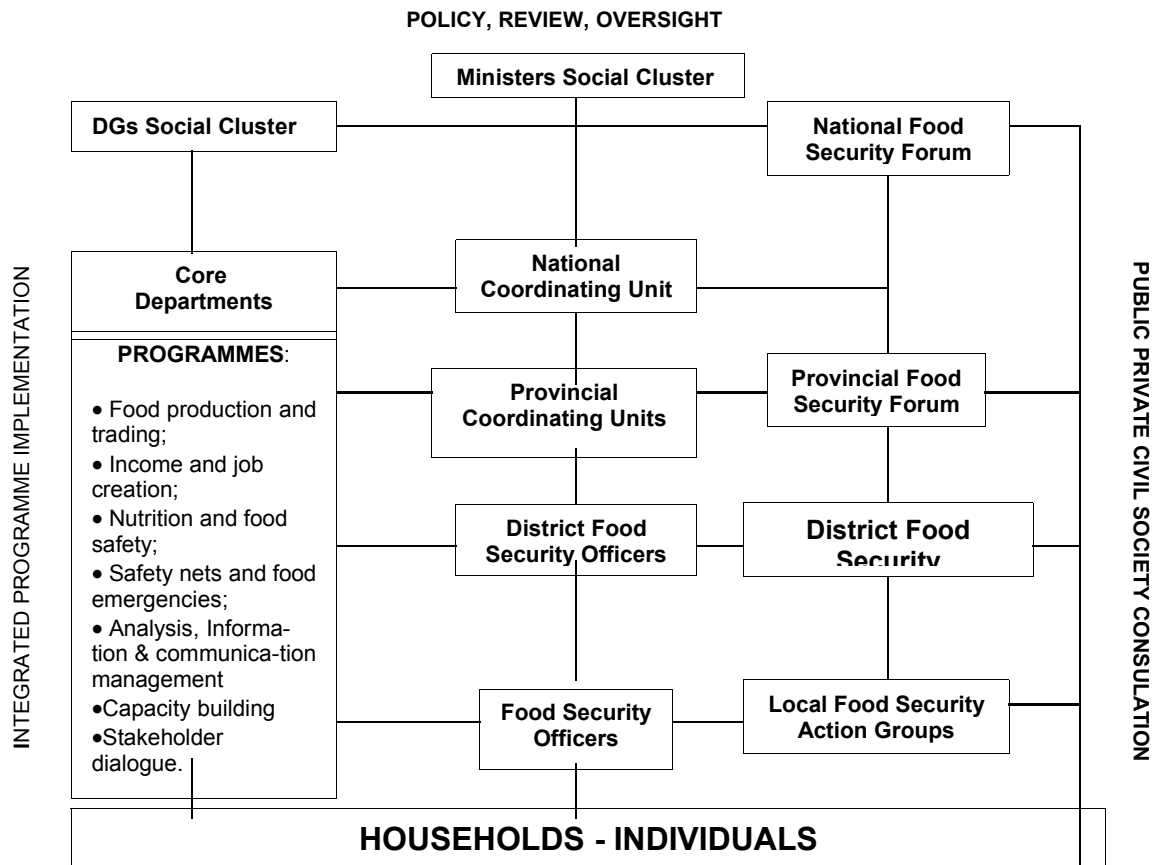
POLICY, REVIEW, OVERSIGHT

Ministers Social Cluster

DGs Social Cluster

National Food Security Forum

INTEGRATED PROGRAMME IMPLEMENTATION

Core Departments

National Coordinating Unit

PUBLIC PRIVATE CIVIL SOCIETY CONSULATION

PROGRAMMES:

• Food production and trading;
• Income and job creation;
• Nutrition and food safety;
• Safety nets and food emergencies;
• Analysis, Information & communica-tion management
•Capacity building
•Stakeholder dialogue.

Provincial Coordinating Units

Provincial Food Security Forum

District Food Security Officers

District Food Security

Food Security Officers

Local Food Security Action Groups

HOUSEHOLDS - INDIVIDUALS